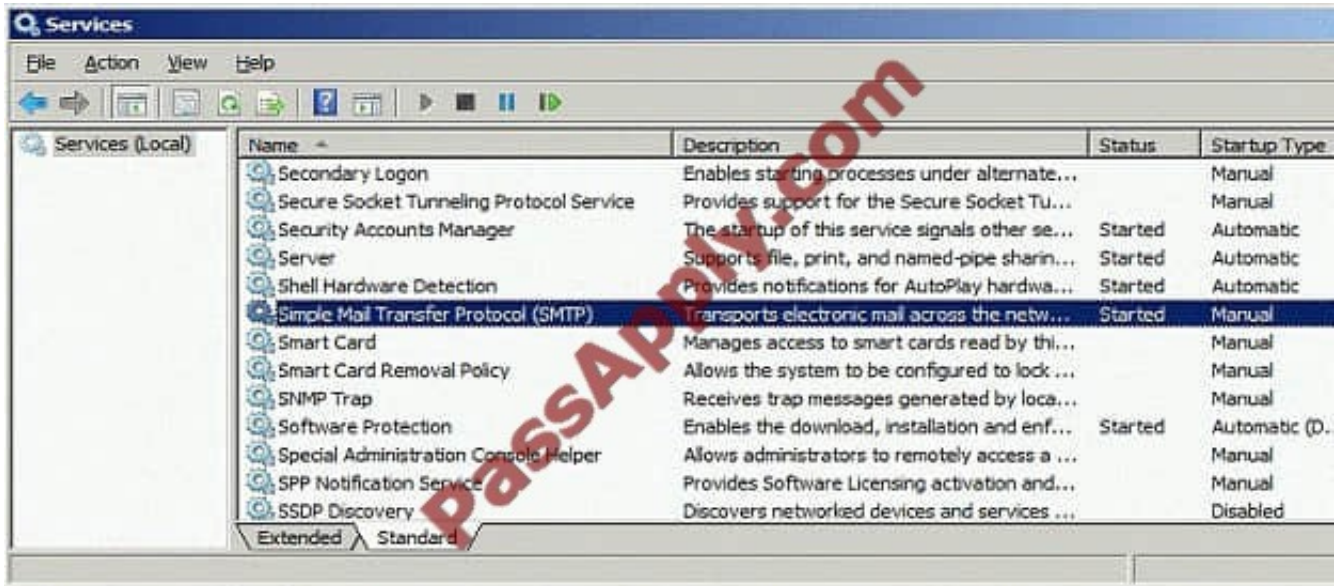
Services

File Action View Help

Services (Local)

| Name | Description | Status | Startup Type |
|---|---|---|---|
| Secondary Logon | Enables starting processes under alternate... | | Manual |
| Secure Socket Tunneling Protocol Service | Provides support for the Secure Socket Tu... | | Manual |
| Security Accounts Manager | The startup of this service signals other se... | Started | Automatic |
| Server | Supports file, print, and named-pipe sharin... | Started | Automatic |
| Shell Hardware Detection | Provides notifications for AutoPlay hardwa... | Started | Automatic |
| Simple Mail Transfer Protocol (SMTP) | Transports electronic mail across the netw... | Started | Manual |
| Smart Card | Manages access to smart cards read by thi... | | Manual |
| Smart Card Removal Policy | Allows the system to be configured to lock ... | | Manual |
| SNMP Trap | Receives trap messages generated by loca... | | Manual |
| Software Protection | Enables the download, installation and enf... | Started | Automatic (D... |
| Special Administration Console Helper | Allows administrators to remotely access a ... | | Manual |
| SPP Notification Service | Provides Software Licensing activation and... | | Manual |
| SSDP Discovery | Discovers networked devices and services ... | | Disabled |

Extended Standard

PassApply.com